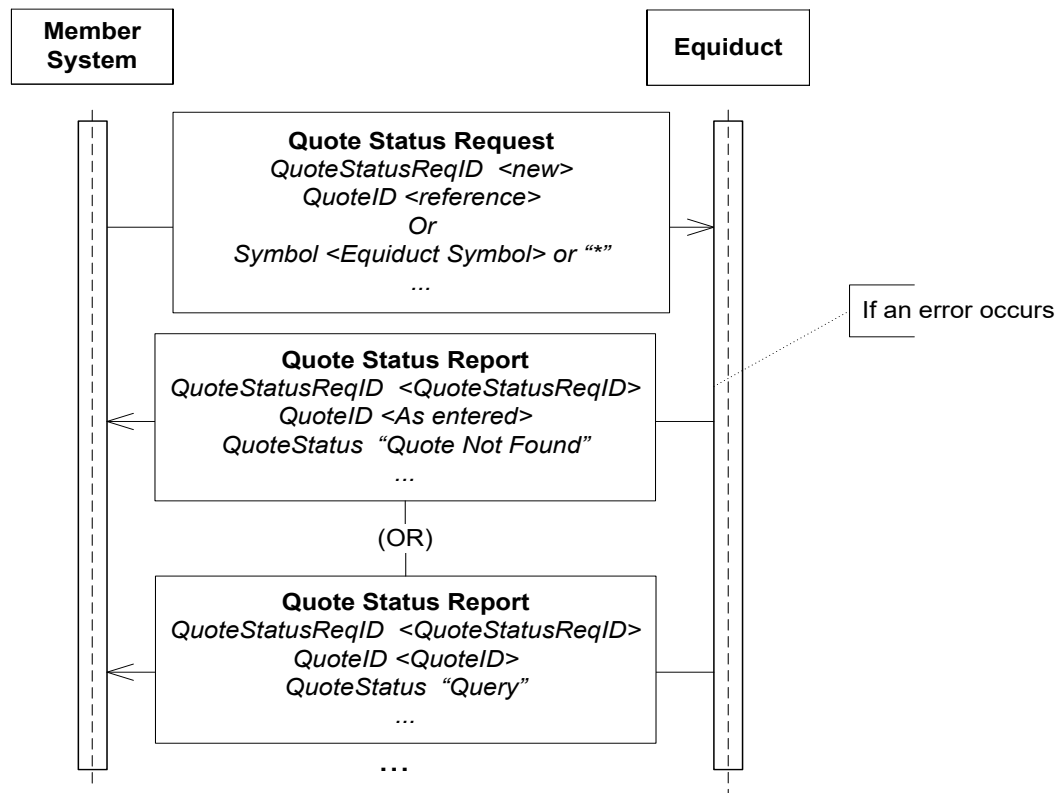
Member System

Equiduct

Quote Status Request
QuoteStatusReqID <new>
QuoteID <reference>
Or
Symbol <Equiduct Symbol> or "*"
...

If an error occurs

Quote Status Report
QuoteStatusReqID <QuoteStatusReqID>
QuoteID <As entered>
QuoteStatus "Quote Not Found"
...

(OR)

Quote Status Report
QuoteStatusReqID <QuoteStatusReqID>
QuoteID <QuoteID>
QuoteStatus "Query"
...

...